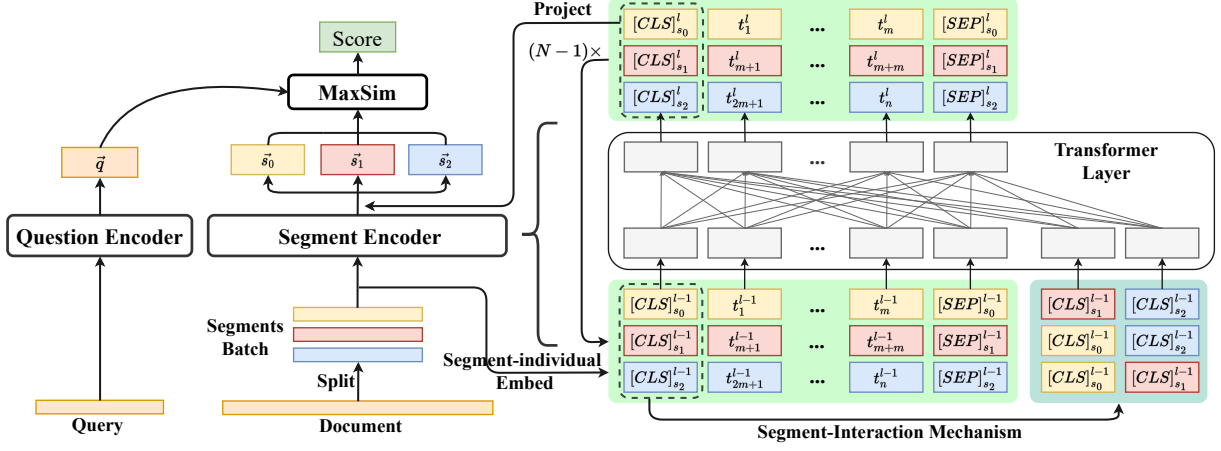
Score

MaxSim

$\vec{q}$

$\vec{s_0}$ $\vec{s_1}$ $\vec{s_2}$

Question Encoder

Segment Encoder

Segments Batch

Split

Query

Document

Project

$(N-1)\times$

| $[CLS]^l_{s_0}$ | $t^l_1$ | ... | $t^l_m$ | $[SEP]^l_{s_0}$ |
|---|---|---|---|---|
| $[CLS]^l_{s_1}$ | $t^l_{m+1}$ | ... | $t^l_{m+m}$ | $[SEP]^l_{s_1}$ |
| $[CLS]^l_{s_2}$ | $t^l_{2m+1}$ | ... | $t^l_n$ | $[SEP]^l_{s_2}$ |

Transformer Layer

...

...

Segment-individual Embed

| $[CLS]^{l-1}_{s_0}$ | $t^{l-1}_1$ | ... | $t^{l-1}_m$ | $[SEP]^{l-1}_{s_0}$ |
|---|---|---|---|---|
| $[CLS]^{l-1}_{s_1}$ | $t^{l-1}_{m+1}$ | ... | $t^{l-1}_{m+m}$ | $[SEP]^{l-1}_{s_1}$ |
| $[CLS]^{l-1}_{s_2}$ | $t^{l-1}_{2m+1}$ | ... | $t^{l-1}_n$ | $[SEP]^{l-1}_{s_2}$ |

| $[CLS]^{l-1}_{s_1}$ | $[CLS]^{l-1}_{s_2}$ |
|---|---|
| $[CLS]^{l-1}_{s_0}$ | $[CLS]^{l-1}_{s_2}$ |
| $[CLS]^{l-1}_{s_0}$ | $[CLS]^{l-1}_{s_1}$ |

Segment-Interaction Mechanism